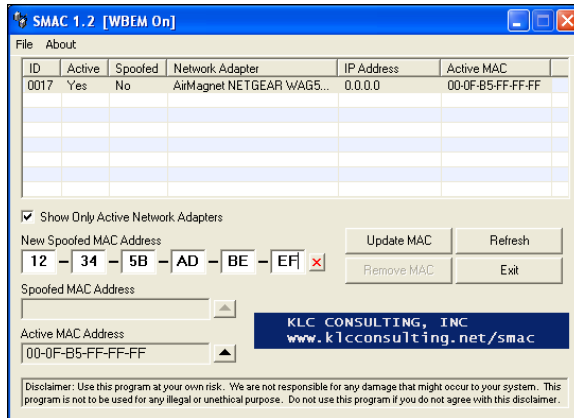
SMAC 1.2 [WBEM On]

File About

| ID | Active | Spoofed | Network Adapter | IP Address | Active MAC |
|---|---|---|---|---|---|
| 0017 | Yes | No | AirMagnet NETGEAR WAG5... | 0.0.0.0 | 00-0F-B5-FF-FF-FF |

Show Only Active Network Adapters

New Spoofed MAC Address

12 – 34 – 5B – AD – BE – EF ×

Update MAC

Refresh

Remove MAC

Exit

Spoofed MAC Address

Active MAC Address

00-0F-B5-FF-FF-FF

KLC CONSULTING, INC
www.klcconsulting.net/smac

Disclaimer: Use this program at your own risk. We are not responsible for any damage that might occur to your system. This program is not to be used for any illegal or unethical purpose. Do not use this program if you do not agree with this disclaimer.